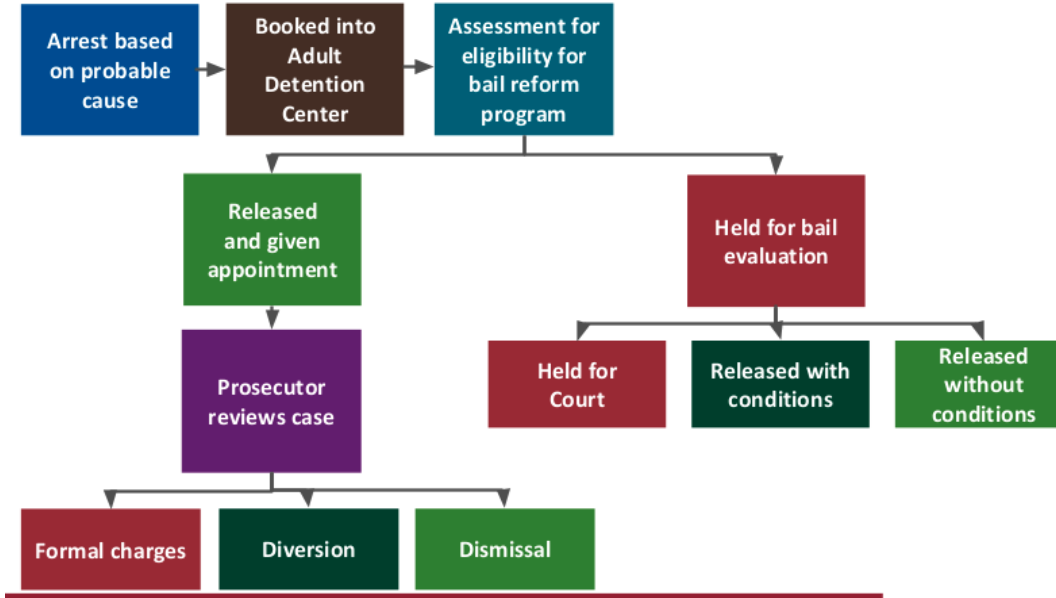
Arrest based on probable cause

Booked into Adult Detention Center

Assessment for eligibility for bail reform program

Released and given appointment

Held for bail evaluation

Prosecutor reviews case

Held for Court

Released with conditions

Released without conditions

Formal charges

Diversion

Dismissal